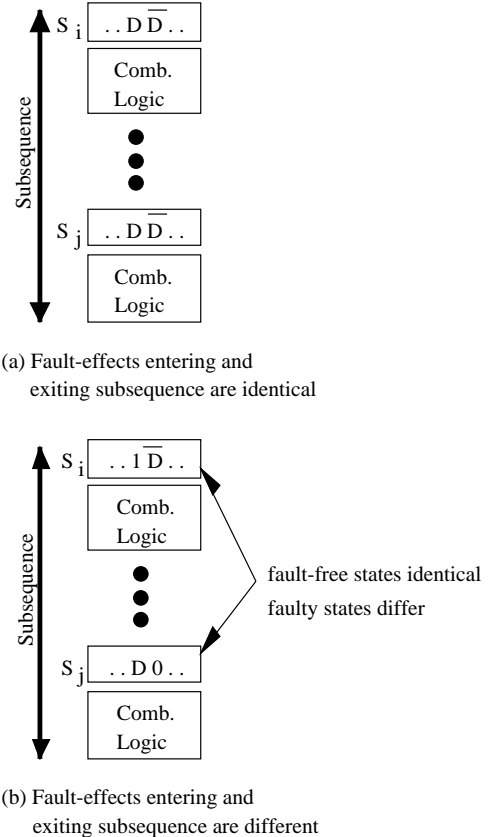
Subsequence

$S_i$ $..D\overline{D}..$

Comb. Logic

$S_j$ $..D\overline{D}..$

Comb. Logic

(a) Fault-effects entering and exiting subsequence are identical

Subsequence

$S_i$ $..1\overline{D}..$

Comb. Logic

fault-free states identical
faulty states differ

$S_j$ $..D\,0..$

Comb. Logic

(b) Fault-effects entering and exiting subsequence are different